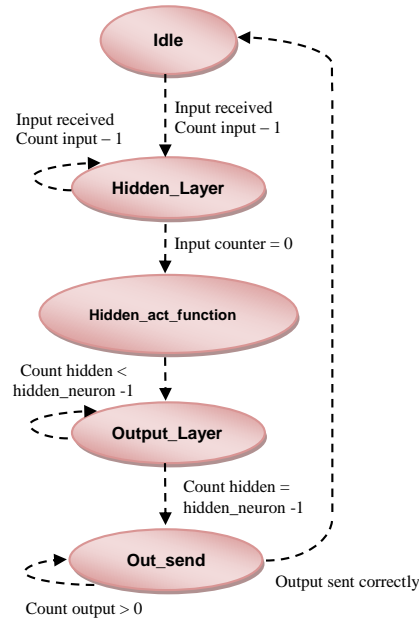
Idle

Input received
Count input – 1

Input received
Count input – 1

Hidden_Layer

Input counter = 0

Hidden_act_function

Count hidden <
hidden_neuron -1

Output_Layer

Count hidden =
hidden_neuron -1

Out_send

Output sent correctly

Count output > 0